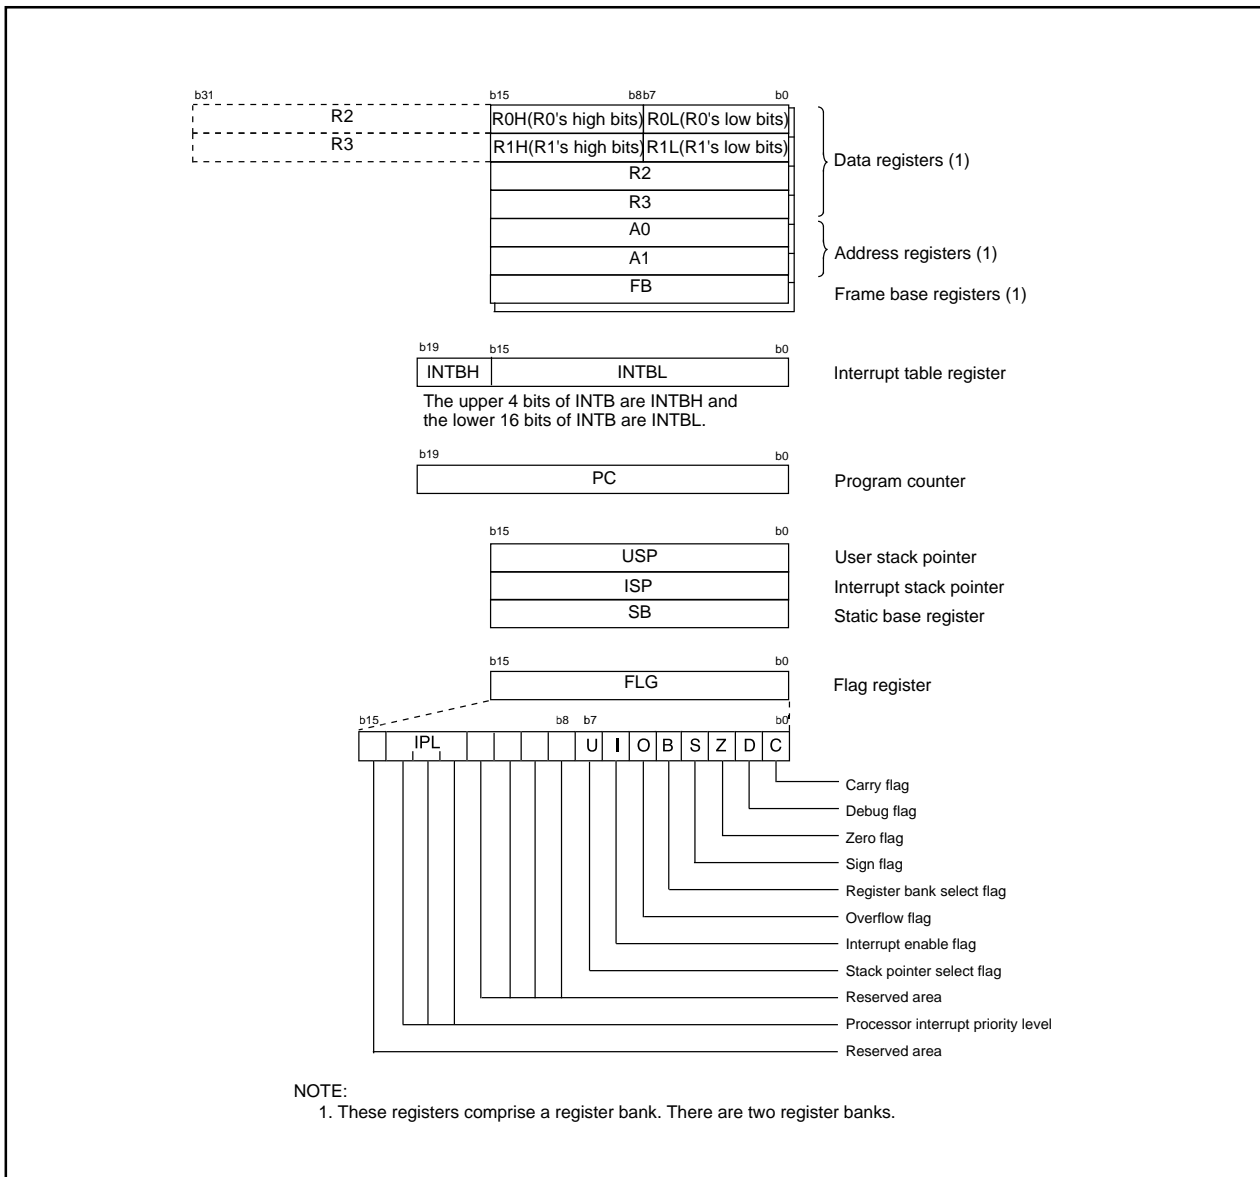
b31

R2

R3

b15 b8 b7 b0

R0H(R0's high bits) R0L(R0's low bits)

R1H(R1's high bits) R1L(R1's low bits)

R2

R3

A0

A1

FB

Data registers (1)

Address registers (1)

Frame base registers (1)

b19 b15 b0

INTBH INTBL

Interrupt table register

The upper 4 bits of INTB are INTBH and the lower 16 bits of INTB are INTBL.

b19 b0

PC

Program counter

b15 b0

USP

ISP

SB

User stack pointer

Interrupt stack pointer

Static base register

b15 b0

FLG

Flag register

b15 b8 b7 b0

IPL U I O B S Z D C

Carry flag

Debug flag

Zero flag

Sign flag

Register bank select flag

Overflow flag

Interrupt enable flag

Stack pointer select flag

Reserved area

Processor interrupt priority level

Reserved area

NOTE:
1. These registers comprise a register bank. There are two register banks.